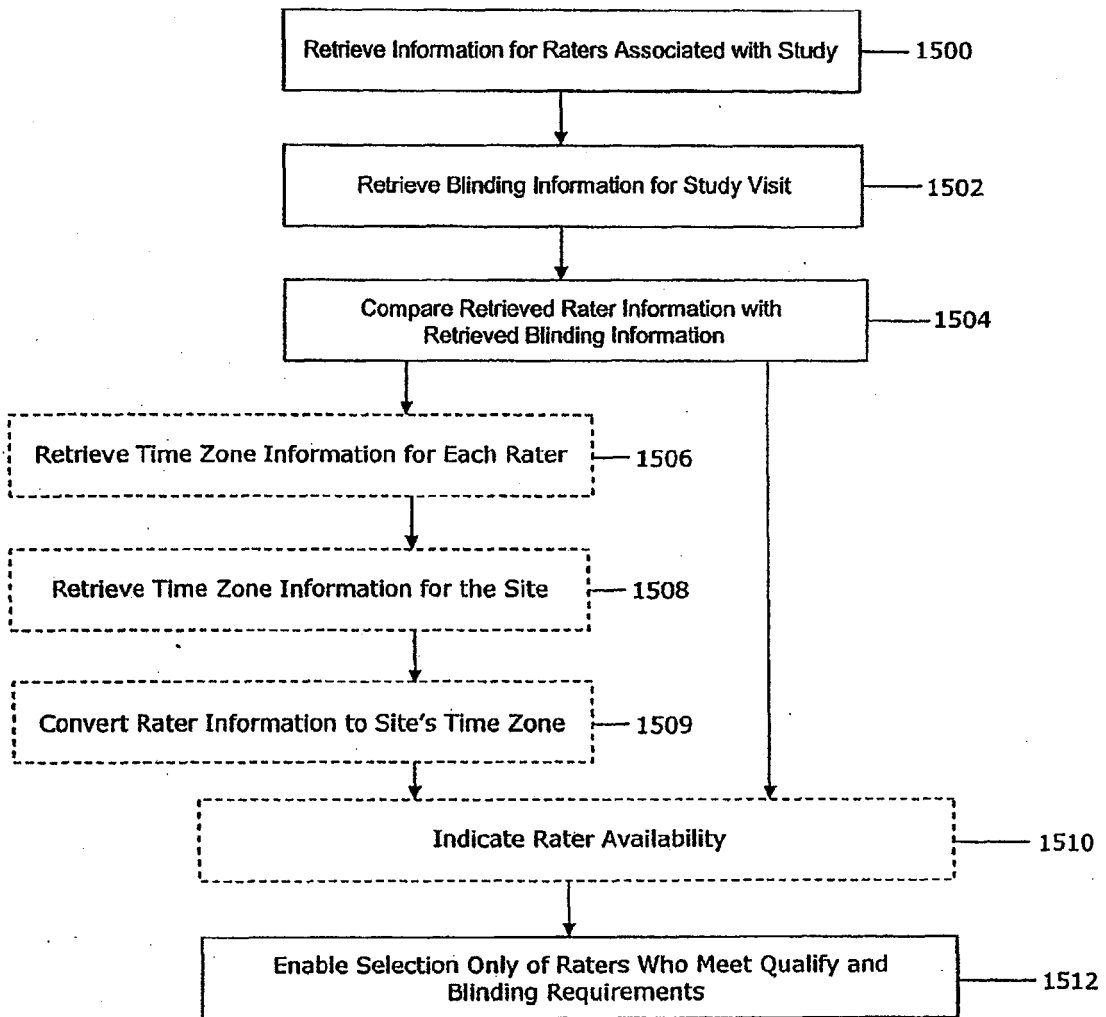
Retrieve Information for Raters Associated with Study

1500

Retrieve Blinding Information for Study Visit

1502

Compare Retrieved Rater Information with Retrieved Blinding Information

1504

Retrieve Time Zone Information for Each Rater

1506

Retrieve Time Zone Information for the Site

1508

Convert Rater Information to Site's Time Zone

1509

Indicate Rater Availability

1510

Enable Selection Only of Raters Who Meet Qualify and Blinding Requirements

1512